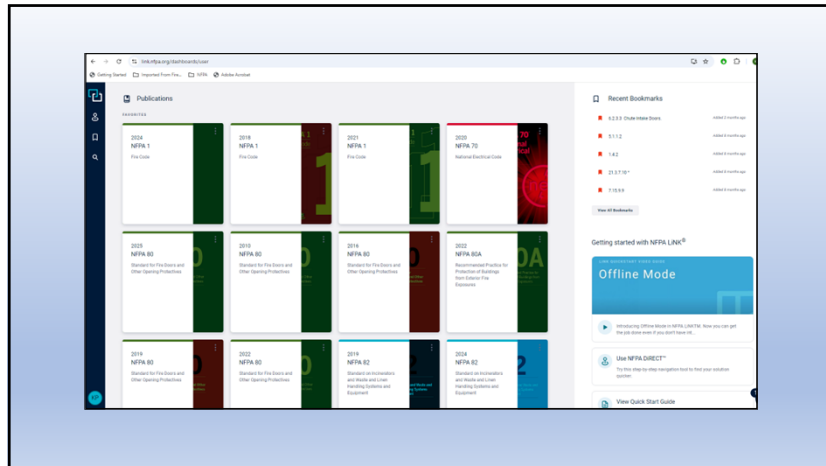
link.nfpa.org/dashboards/user

Getting Started Imported From Fire... NFPA Adobe Acrobat

Publications

FAVORITES

2024
NFPA 1
Fire Code

2018
NFPA 1
Fire Code

2021
NFPA 1
Fire Code

2020
NFPA 70
National Electrical Code

2025
NFPA 80
Standard for Fire Doors and Other Opening Protectives

2010
NFPA 80
Standard for Fire Doors and Other Opening Protectives

2016
NFPA 80
Standard for Fire Doors and Other Opening Protectives

2022
NFPA 80A
Recommended Practice for Protection of Buildings from Exterior Fire Exposures

2019
NFPA 80
Standard for Fire Doors and Other Opening Protectives

2022
NFPA 80
Standard for Fire Doors and Other Opening Protectives

2019
NFPA 82
Standard on Incinerators and Waste and Linen Handling Systems and Equipment

2024
NFPA 82
Standard on Incinerators and Waste and Linen Handling Systems and Equipment

Recent Bookmarks

6.2.2.5 Chute Intake Doors Added 5 months ago
5.1.1.2 Added 8 months ago
1.8.2 Added 8 months ago
21.3.7.10 * Added 8 months ago
7.15.9.5 Added 8 months ago

View All Bookmarks

Getting started with NFPA LiNK®

Offline Mode

Introducing Offline Mode in NFPA LiNK™. Now you can get the job done even if you don't have int...

Use NFPA DIRECT™
Try this step-by-step navigation tool to find your solution quicker.

View Quick Start Guide